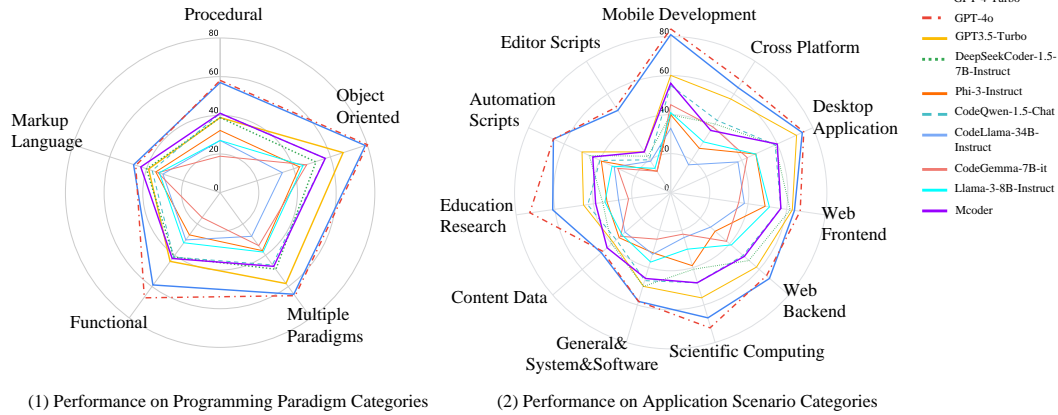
Procedural
80
60
40
20
0
Object Oriented
Markup Language
Functional
Multiple Paradigms

Mobile Development
Editor Scripts
Cross Platform
Automation Scripts
Desktop Application
Education Research
Web Frontend
Content Data
Web Backend
General& System&Software
Scientific Computing
80
60
40
20
0

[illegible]
GPT-4o
GPT3.5-Turbo
DeepSeekCoder-1.5-7B-Instruct
Phi-3-Instruct
CodeQwen-1.5-Chat
CodeLlama-34B-Instruct
CodeGemma-7B-it
Llama-3-8B-Instruct
Mcoder

(1) Performance on Programming Paradigm Categories
(2) Performance on Application Scenario Categories